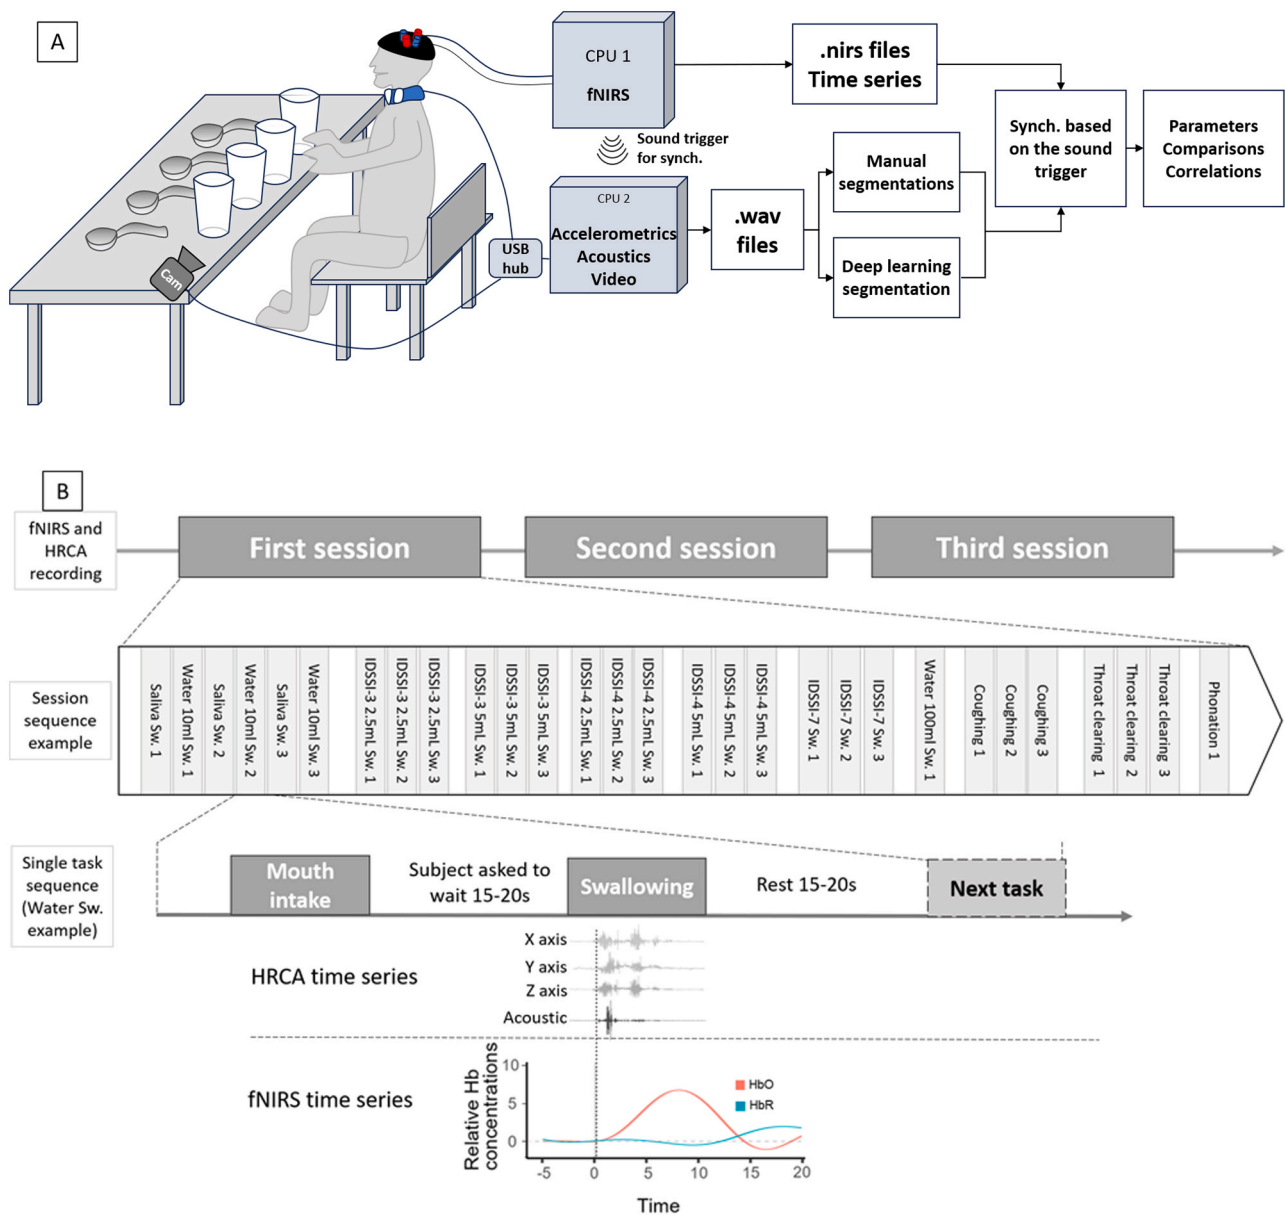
A

Cam

USB hub

CPU 1
fNIRS

Sound trigger for synch.

CPU 2
Accelerometrics
Acoustics
Video

.nirs files
Time series

.wav files

Manual segmentations

Deep learning segmentation

Synch. based on the sound trigger

Parameters
Comparisons
Correlations

B

fNIRS and HRCA recording

First session

Second session

Third session

Session sequence example

Saliva Sw. 1
Water 10ml Sw. 1
Saliva Sw. 2
Water 10ml Sw. 2
Saliva Sw. 3
Water 10ml Sw. 3
IDSSI-3 2.5mL Sw. 1
IDSSI-3 2.5mL Sw. 2
IDSSI-3 2.5mL Sw. 3
IDSSI-3 5mL Sw. 1
IDSSI-3 5mL Sw. 2
IDSSI-3 5mL Sw. 3
IDSSI-4 2.5mL Sw. 1
IDSSI-4 2.5mL Sw. 2
IDSSI-4 2.5mL Sw. 3
IDSSI-4 5mL Sw. 1
IDSSI-4 5mL Sw. 2
IDSSI-4 5mL Sw. 3
IDSSI-7 Sw. 1
IDSSI-7 Sw. 2
IDSSI-7 Sw. 3
Water 100ml Sw. 1
Coughing 1
Coughing 2
Coughing 3
Throat clearing 1
Throat clearing 2
Throat clearing 3
Phonation 1

Single task sequence (Water Sw. example)

Mouth intake

Subject asked to wait 15-20s

Swallowing

Rest 15-20s

Next task

HRCA time series

X axis
Y axis
Z axis
Acoustic

fNIRS time series

Relative Hb concentrations

10
5
0

HbO
HbR

-5
0
5
10
15
20

Time